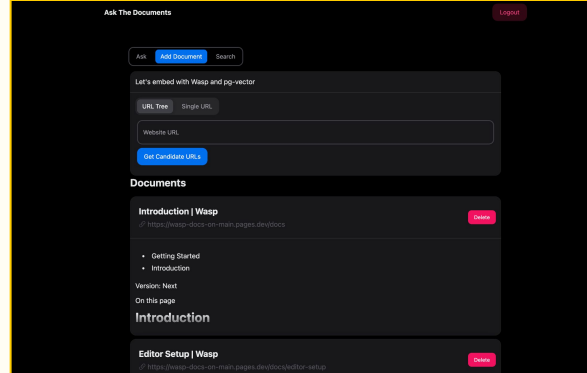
Ask The Documents

Logout

Ask Add Document Search

Let's embed with Wasp and pg-vector

URL Tree Single URL

Website URL

Get Candidate URLs

Documents

Introduction | Wasp

https://wasp-docs-on-main.pages.dev/docs

Delete

- Getting Started
- Introduction

Version: Next

On this page

Introduction

Editor Setup | Wasp

https://wasp-docs-on-main.pages.dev/docs/editor-setup

Delete